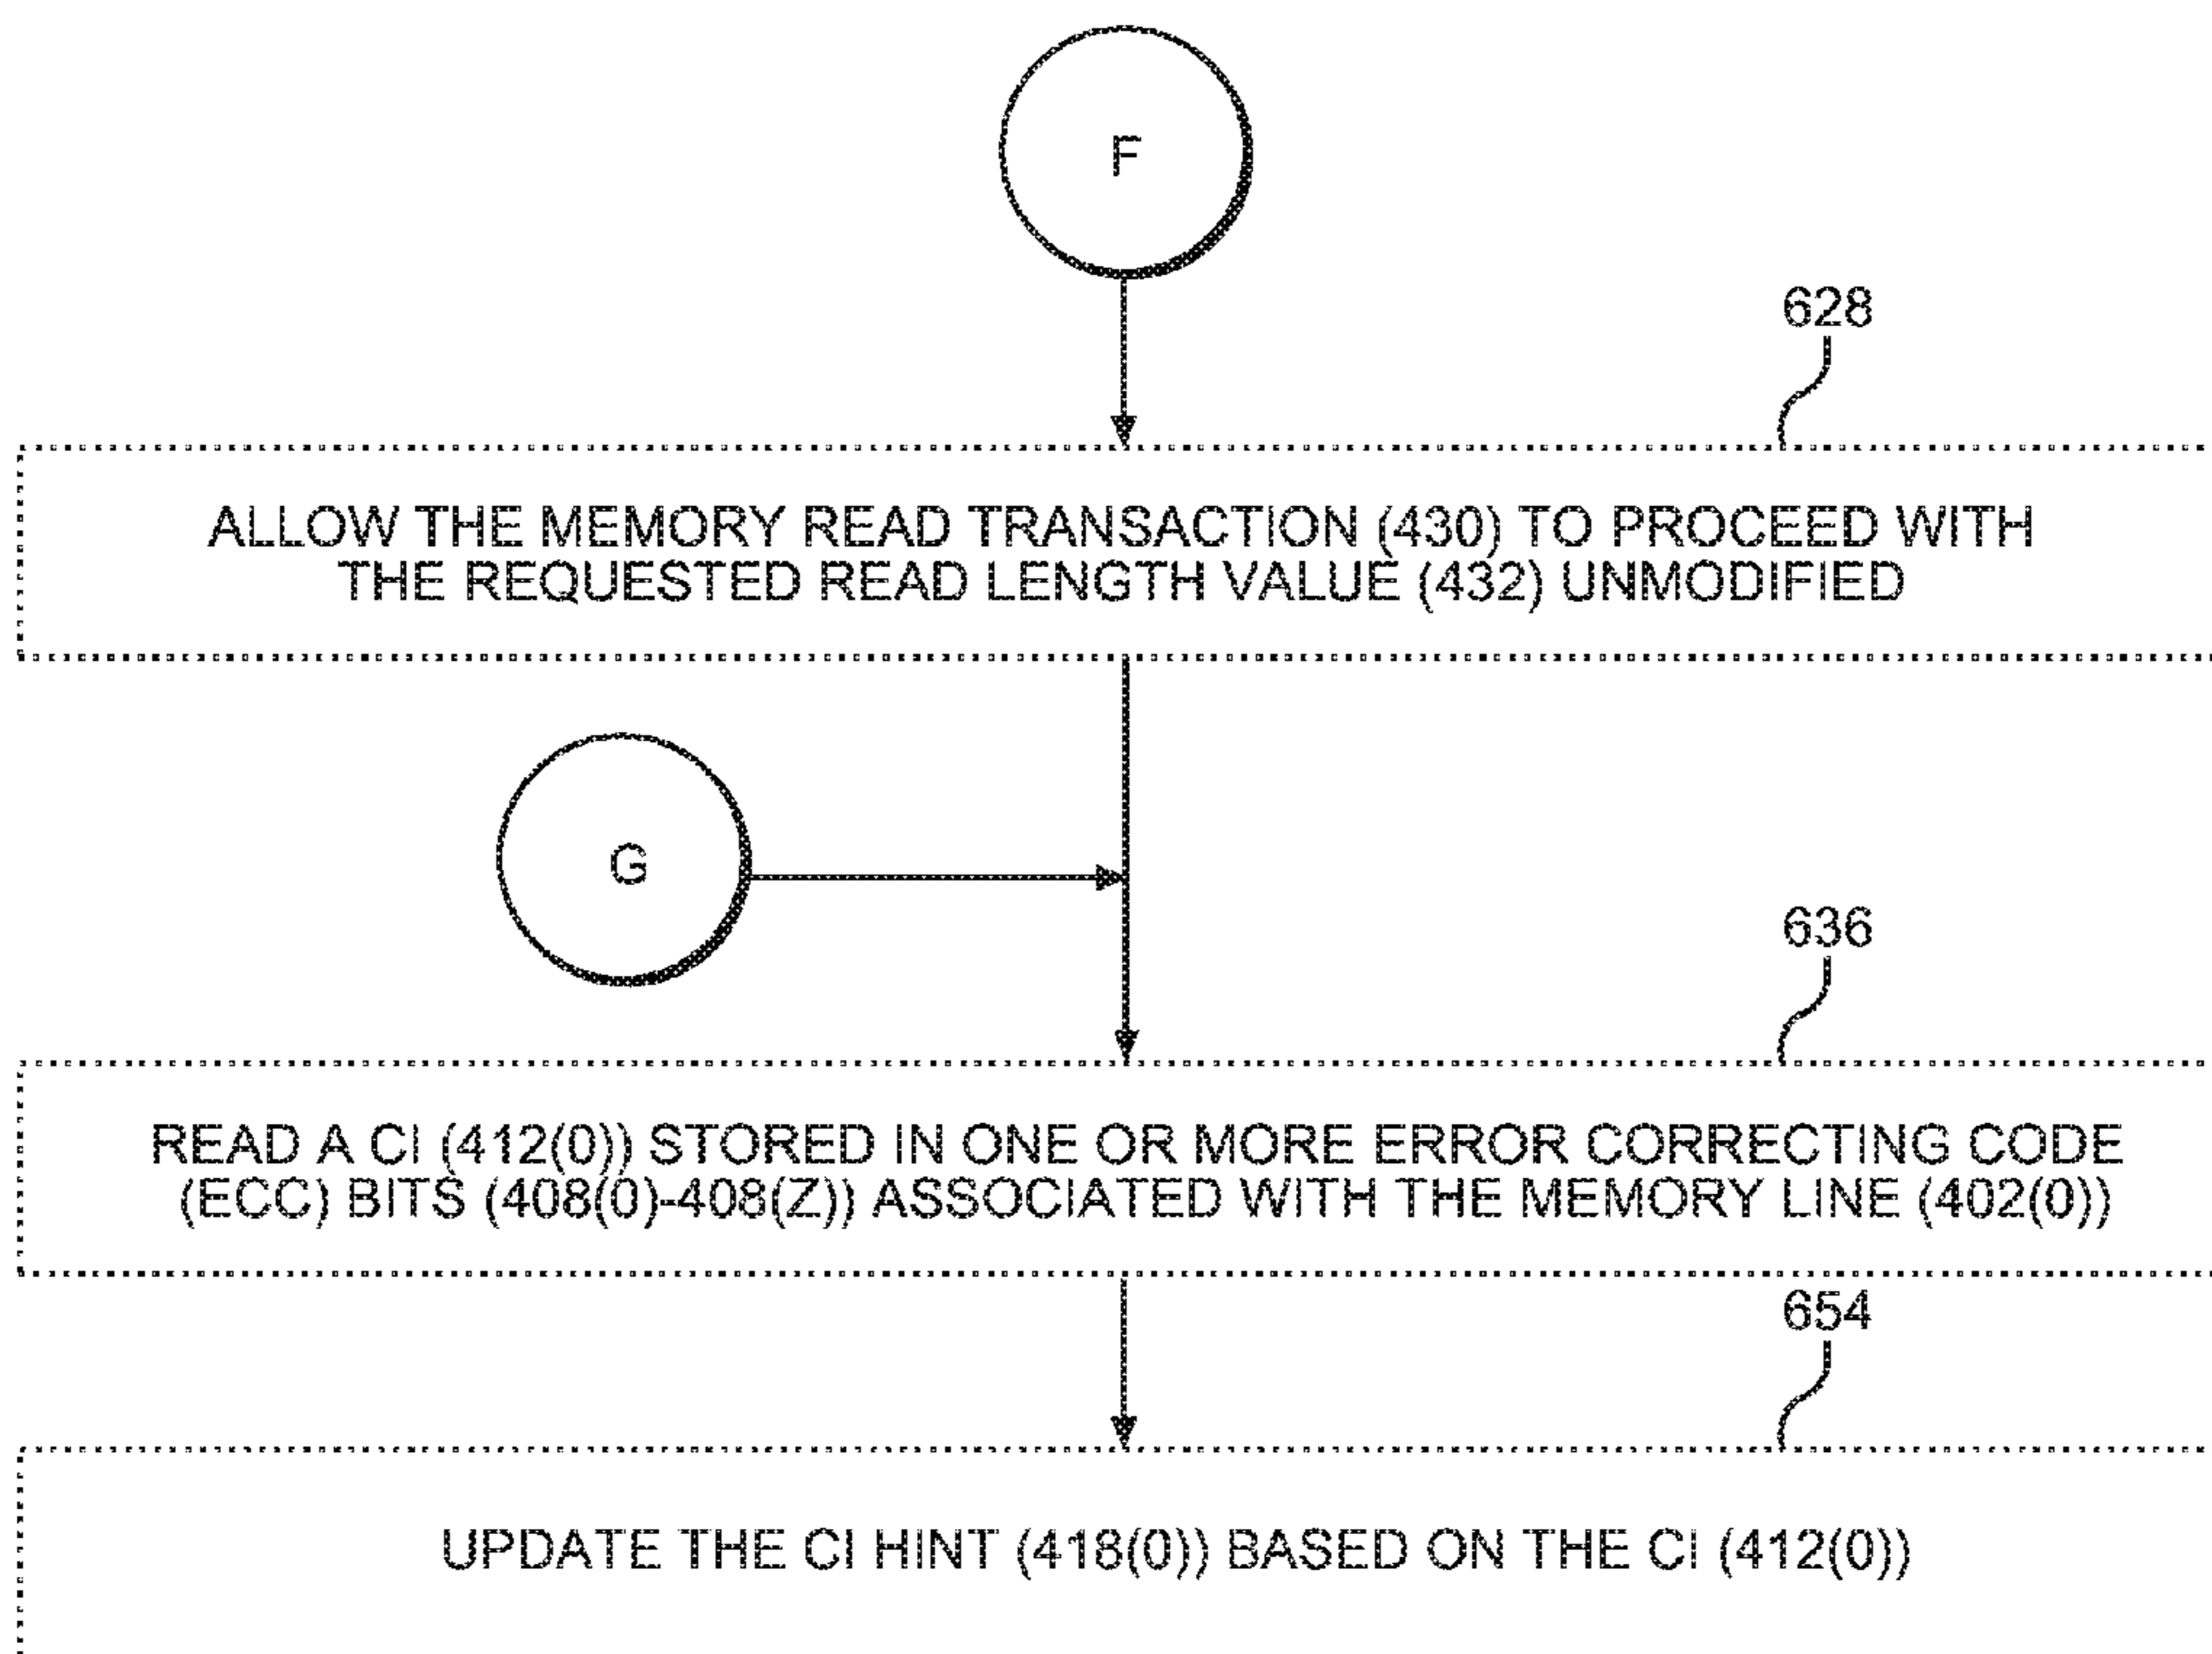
F

628

ALLOW THE MEMORY READ TRANSACTION (430) TO PROCEED WITH THE REQUESTED READ LENGTH VALUE (432) UNMODIFIED

G

636

READ A CI (412(0)) STORED IN ONE OR MORE ERROR CORRECTING CODE (ECC) BITS (408(0)-408(Z)) ASSOCIATED WITH THE MEMORY LINE (402(0))

654

UPDATE THE CI HINT (418(0)) BASED ON THE CI (412(0))